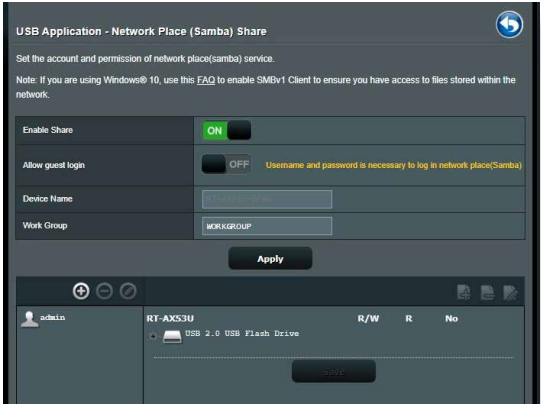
USB Application - Network Place (Samba) Share

Set the account and permission of network place(samba) service.

Note: If you are using Windows® 10, use this FAQ to enable SMBv1 Client to ensure you have access to files stored within the network.

| Enable Share | ON |
|---|---|
| Allow guest login | OFF Username and password is necessary to log in network place(Samba) |
| Device Name | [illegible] |
| Work Group | WORKGROUP |

Apply

admin

RT-AX53U R/W R No

USB 2.0 USB Flash Drive

Save